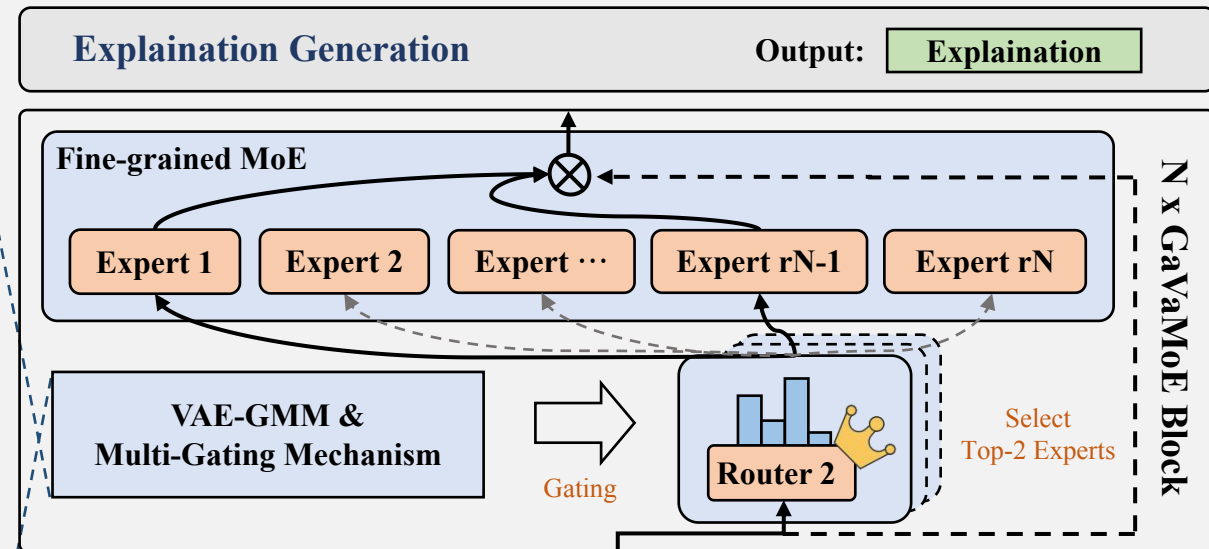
Explaination Generation

Output: Explaination

Fine-grained MoE

Expert 1

Expert 2

Expert ···

Expert rN-1

Expert rN

N x GaVaMoE Block

VAE-GMM & Multi-Gating Mechanism

Gating

Router 2

Select Top-2 Experts